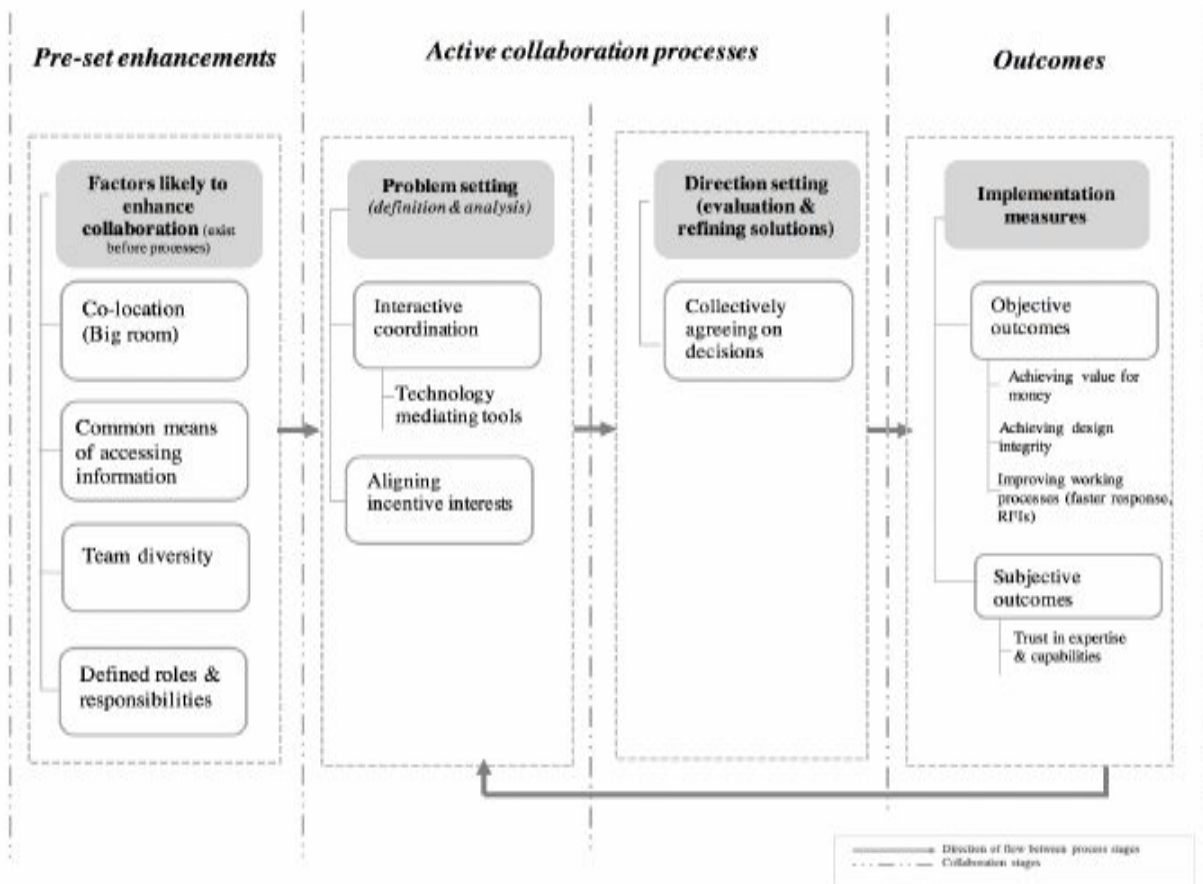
Pre-set enhancements

Active collaboration processes

Outcomes

Factors likely to enhance collaboration (exist before processes)

Co-location (Big room)

Common means of accessing information

Team diversity

Defined roles & responsibilities

Problem setting (definition & analysis)

Interactive coordination

Technology mediating tools

Aligning incentive interests

Direction setting (evaluation & refining solutions)

Collectively agreeing on decisions

Implementation measures

Objective outcomes

Achieving value for money

Achieving design integrity

Improving working processes (faster response, RFIs)

Subjective outcomes

Trust in expertise & capabilities

Direction of flow between process stages
Collaboration stages